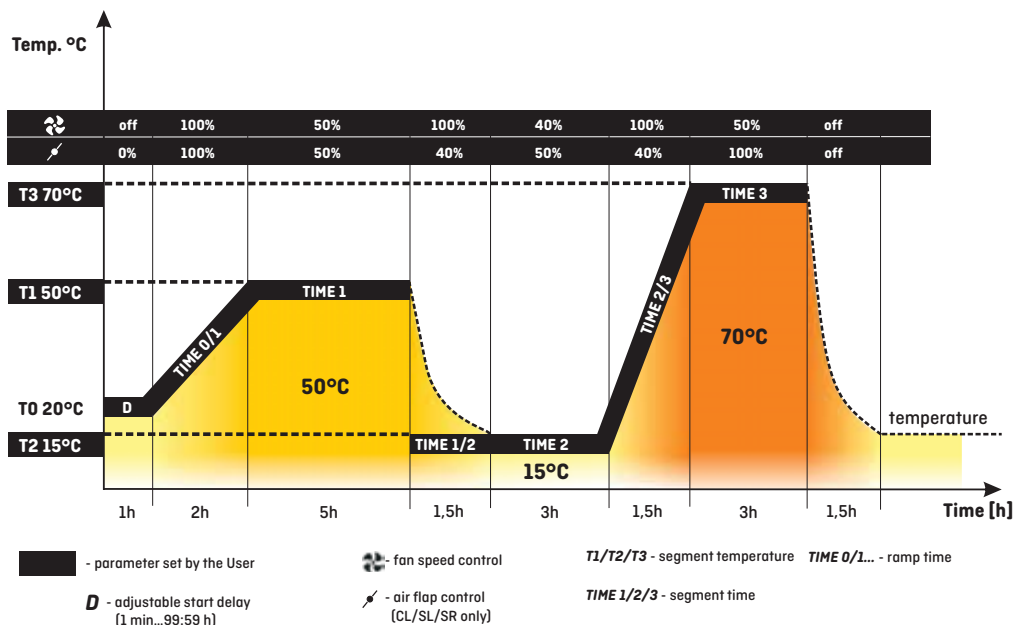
Temp. °C

| | off | 100% | 50% | 100% | 40% | 100% | 50% | off |
|---|---|---|---|---|---|---|---|---|
| | 0% | 100% | 50% | 40% | 50% | 40% | 100% | off |

T3 70°C

T1 50°C

T0 20°C

T2 15°C

D

TIME 0/1

TIME 1

50°C

TIME 1/2

TIME 2

15°C

TIME 2/3

TIME 3

70°C

temperature

1h 2h 5h 1,5h 3h 1,5h 3h 1,5h

Time [h]

- parameter set by the User

$D$ - adjustable start delay (1 min...99:59 h)

- fan speed control

- air flap control (CL/SL/SR only)

T1/T2/T3 - segment temperature

TIME 0/1... - ramp time

TIME 1/2/3 - segment time